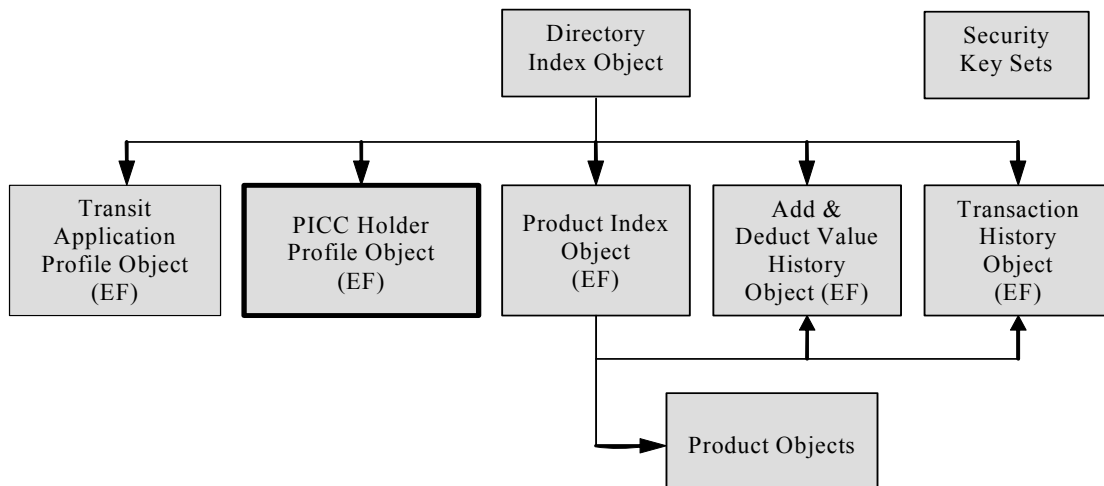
Directory Index Object

Security Key Sets

Transit Application Profile Object (EF)

PICC Holder Profile Object (EF)

Product Index Object (EF)

Add & Deduct Value History Object (EF)

Transaction History Object (EF)

Product Objects